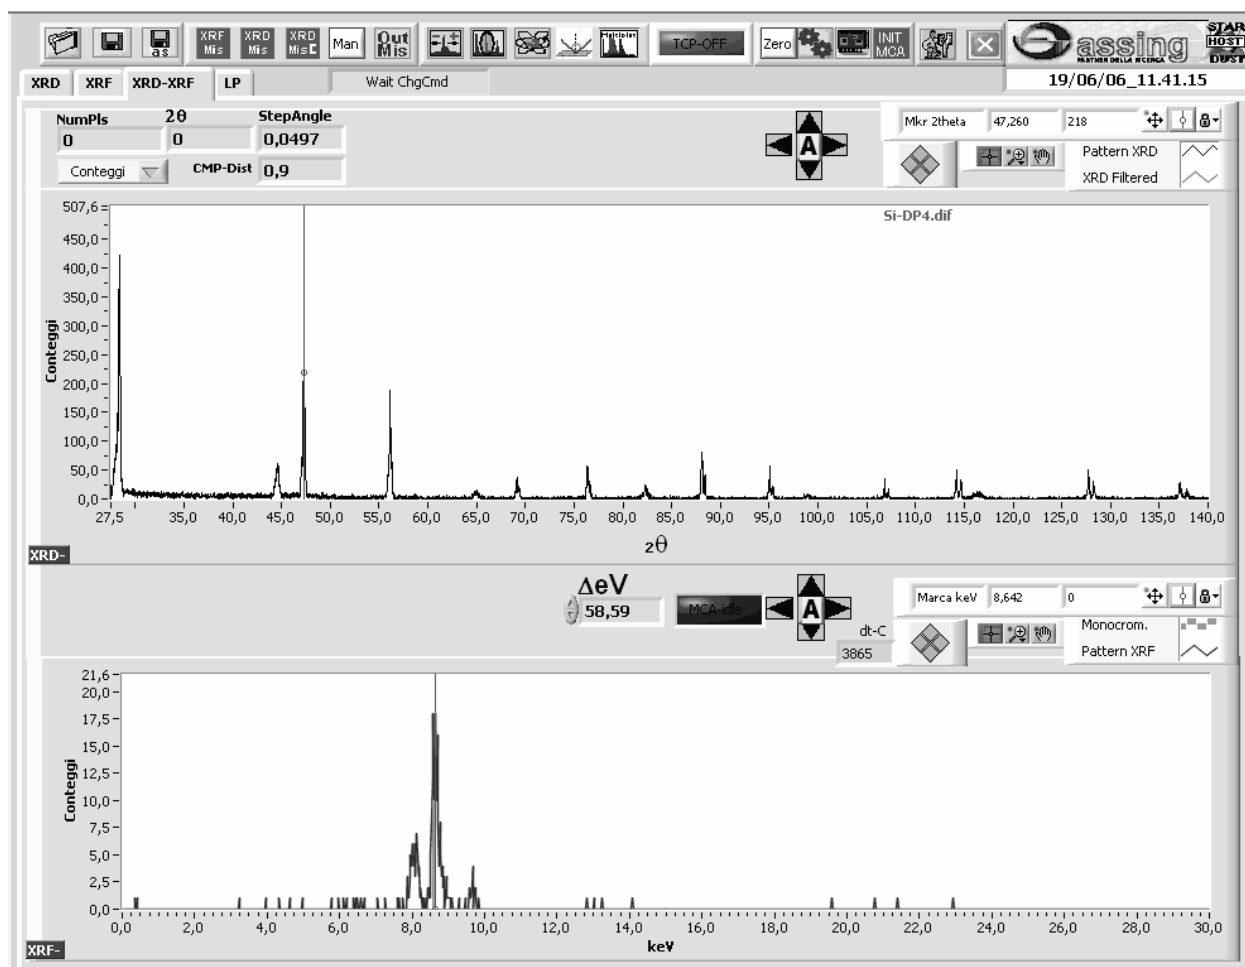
as XRF Mis XRD Mis XRD Mis C Man Out Mis TCP-OFF Zero INIT MCA

assing PARTNER DELLA RICERCA

STAR HOST DUST

XRD XRF XRD-XRF LP

Wait ChgCmd

19/06/06_11.41.15

NumPls 0
$2\theta$ 0
StepAngle 0,0497
Conteggi
CMP-Dist 0,9

Mkr 2theta 47,260 218

Pattern XRD
XRD Filtered

Si-DP4.dif

507,6
450,0
400,0
350,0
300,0
250,0
200,0
150,0
100,0
50,0
0,0

Conteggi

27,5 35,0 40,0 45,0 50,0 55,0 60,0 65,0 70,0 75,0 80,0 85,0 90,0 95,0 100,0 105,0 110,0 115,0 120,0 125,0 130,0 135,0 140,0

$2\theta$

XRD-

$\Delta$eV
58,59
MCA-idle

Marca keV 8,642 0

dt-C
3865

Monocrom.
Pattern XRF

21,6
20,0
17,5
15,0
12,5
10,0
7,5
5,0
2,5
0,0

Conteggi

0,0 2,0 4,0 6,0 8,0 10,0 12,0 14,0 16,0 18,0 20,0 22,0 24,0 26,0 28,0 30,0

keV

XRF-